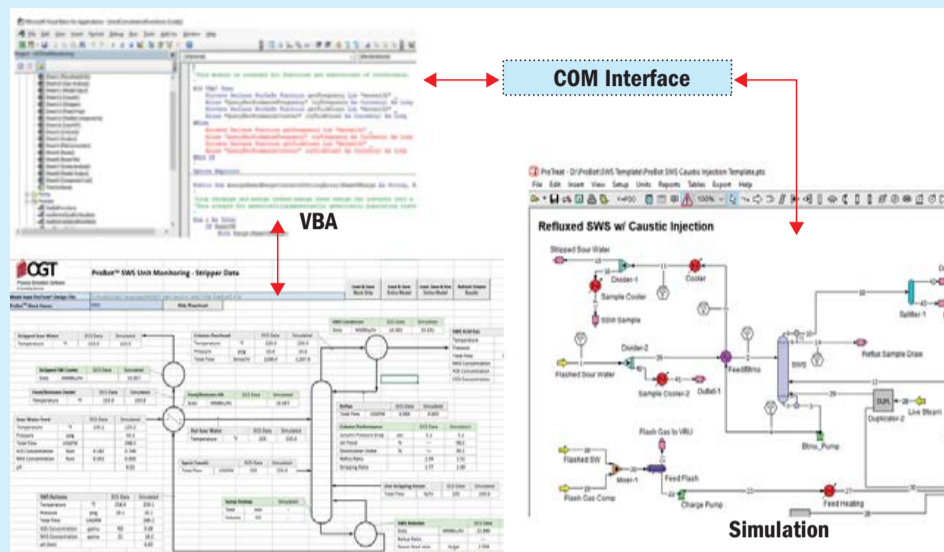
COM Interface

VBA

OGT

ProBot™ SWS Unit Monitoring - Stripper Data

ProTreat - D:\ProBot\SWS Template\ProBot SWS Caustic Injection Template.pts

File Edit Insert View Setup Units Reports Tables Export Help

Refluxed SWS w/ Caustic Injection

Stripped Sour Water

Divider-1

Cooler

Sample Cooler

SSW Sample

Divider-2

Flashed Sour Water

Sample Cooler-2

Outlet-1

Feed/Btms

Splitter-1

Reflux Sample Draw

Live Steam

Duplicator-2

Btms_Pump

Flash Gas to VRU

Flashed SW

Mixer-1

Feed Flash

Flash Gas Comp

Charge Pump

Feed Heating

Simulation